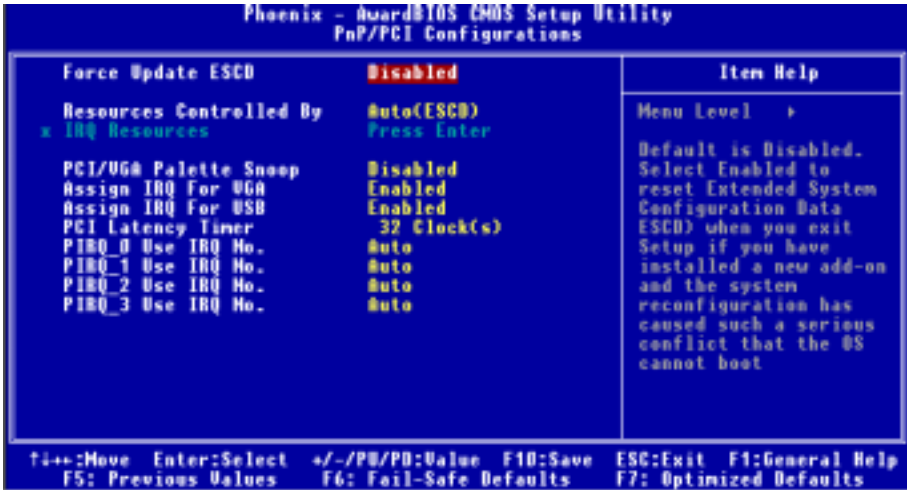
Phoenix - AwardBIOS CMOS Setup Utility
PnP/PCI Configurations

| | | Item Help |
|---|---|---|
| Force Update ESCD | Disabled | Menu Level ▸ |
| Resources Controlled By | Auto(ESCD) | |
| x IRQ Resources | Press Enter | |
| PCI/VGA Palette Snoop | Disabled | |
| Assign IRQ For VGA | Enabled | |
| Assign IRQ For USB | Enabled | |
| PCI Latency Timer | 32 Clock(s) | |
| PIRQ_0 Use IRQ No. | Auto | |
| PIRQ_1 Use IRQ No. | Auto | |
| PIRQ_2 Use IRQ No. | Auto | |
| PIRQ_3 Use IRQ No. | Auto | |

Default is Disabled. Select Enabled to reset Extended System Configuration Data ESCD) when you exit Setup if you have installed a new add-on and the system reconfiguration has caused such a serious conflict that the OS cannot boot

↑↓→←:Move Enter:Select +/-/PU/PD:Value F10:Save ESC:Exit F1:General Help
F5: Previous Values F6: Fail-Safe Defaults F7: Optimized Defaults